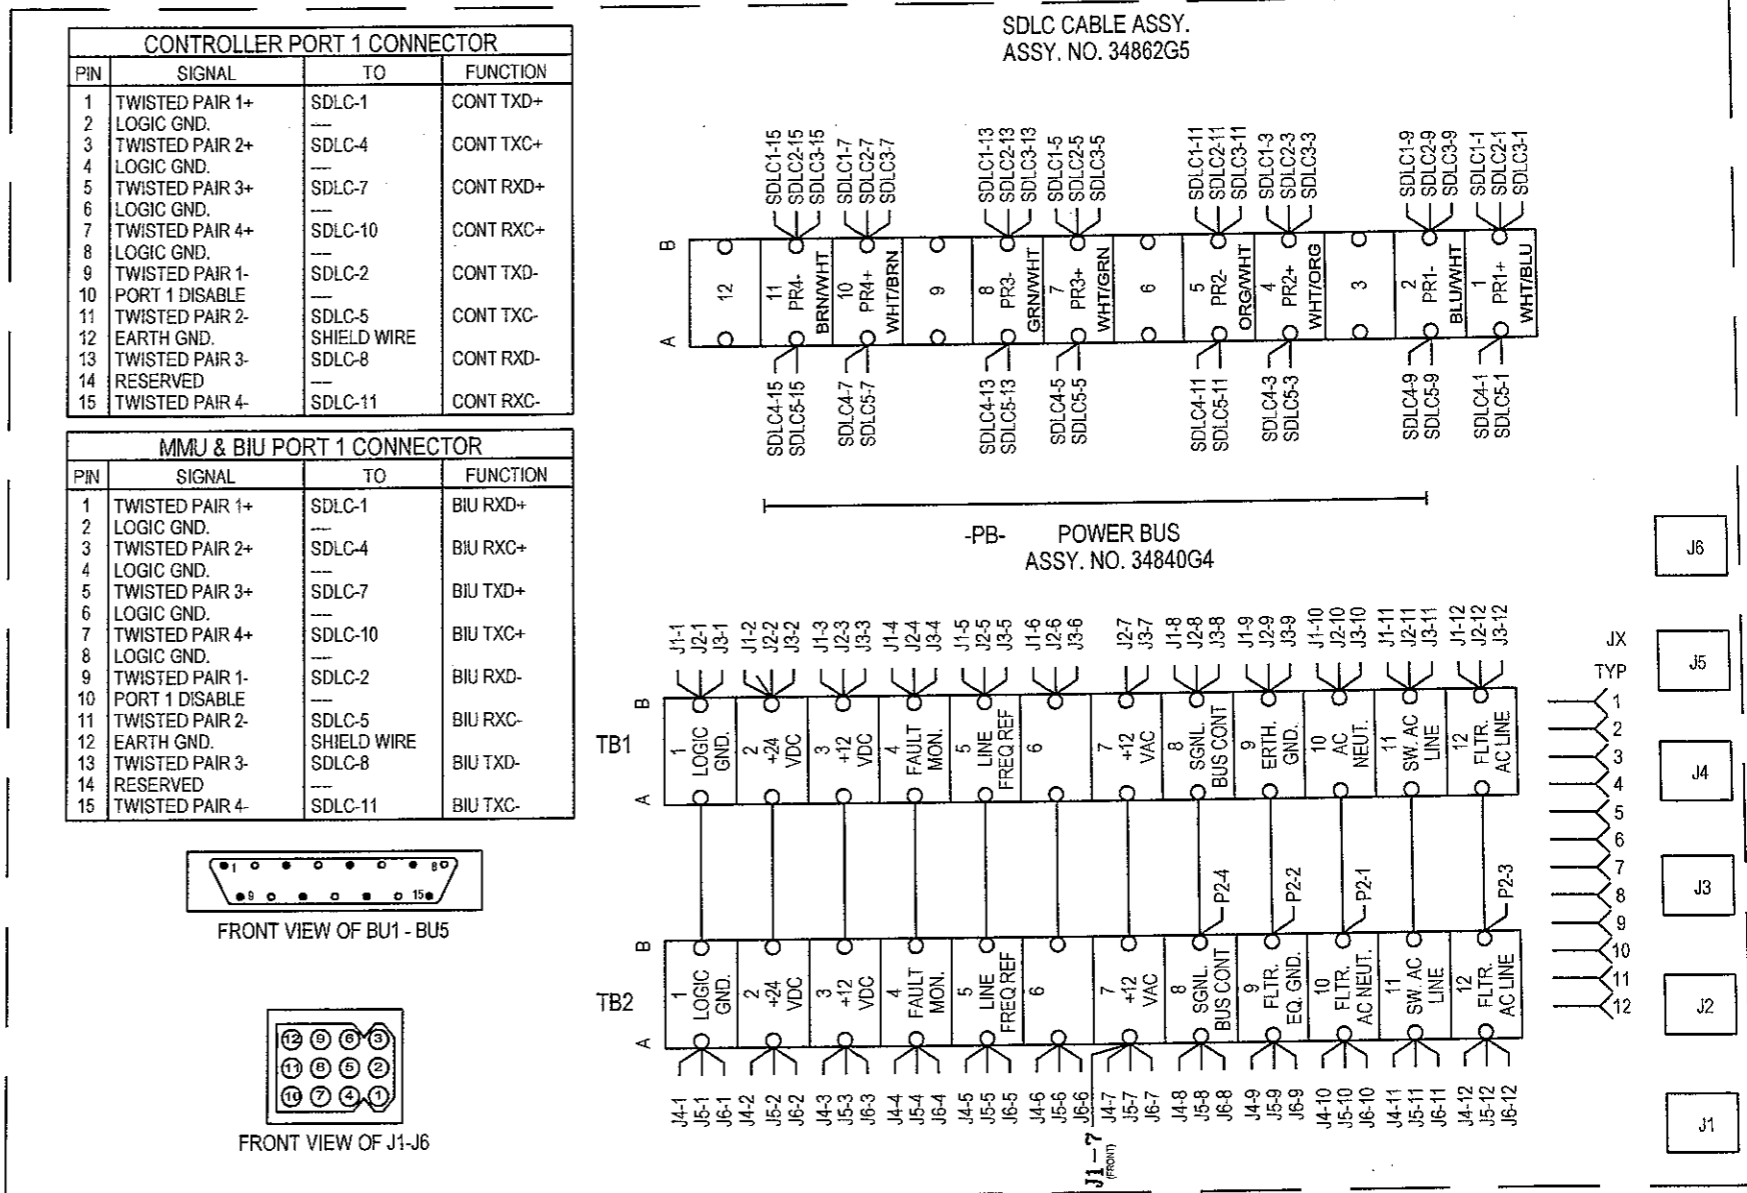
CONTROLLER PORT 1 CONNECTOR

| PIN | SIGNAL | TO | FUNCTION |
|---|---|---|---|
| 1 | TWISTED PAIR 1+ | SDLC-1 | CONT TXD+ |
| 2 | LOGIC GND. | --- | |
| 3 | TWISTED PAIR 2+ | SDLC-4 | CONT TXC+ |
| 4 | LOGIC GND. | --- | |
| 5 | TWISTED PAIR 3+ | SDLC-7 | CONT RXD+ |
| 6 | LOGIC GND. | --- | |
| 7 | TWISTED PAIR 4+ | SDLC-10 | CONT RXC+ |
| 8 | LOGIC GND. | --- | |
| 9 | TWISTED PAIR 1- | SDLC-2 | CONT TXD- |
| 10 | PORT 1 DISABLE | --- | |
| 11 | TWISTED PAIR 2- | SDLC-5 | CONT TXC- |
| 12 | EARTH GND. | SHIELD WIRE | |
| 13 | TWISTED PAIR 3- | SDLC-8 | CONT RXD- |
| 14 | RESERVED | --- | |
| 15 | TWISTED PAIR 4- | SDLC-11 | CONT RXC- |

MMU & BIU PORT 1 CONNECTOR

| PIN | SIGNAL | TO | FUNCTION |
|---|---|---|---|
| 1 | TWISTED PAIR 1+ | SDLC-1 | BIU RXD+ |
| 2 | LOGIC GND. | --- | |
| 3 | TWISTED PAIR 2+ | SDLC-4 | BIU RXC+ |
| 4 | LOGIC GND. | --- | |
| 5 | TWISTED PAIR 3+ | SDLC-7 | BIU TXD+ |
| 6 | LOGIC GND. | --- | |
| 7 | TWISTED PAIR 4+ | SDLC-10 | BIU TXC+ |
| 8 | LOGIC GND. | --- | |
| 9 | TWISTED PAIR 1- | SDLC-2 | BIU RXD- |
| 10 | PORT 1 DISABLE | --- | |
| 11 | TWISTED PAIR 2- | SDLC-5 | BIU RXC- |
| 12 | EARTH GND. | SHIELD WIRE | |
| 13 | TWISTED PAIR 3- | SDLC-8 | BIU TXD- |
| 14 | RESERVED | --- | |
| 15 | TWISTED PAIR 4- | SDLC-11 | BIU TXC- |

1 8 9 15
FRONT VIEW OF BU1 - BU5

12 9 6 3 11 8 5 2 10 7 4 1
FRONT VIEW OF J1-J6

SDLC CABLE ASSY.
ASSY. NO. 34862G5

SDLC1-15 SDLC2-15 SDLC3-15
SDLC1-7 SDLC2-7 SDLC3-7
SDLC1-13 SDLC2-13 SDLC3-13
SDLC1-5 SDLC2-5 SDLC3-5
SDLC1-11 SDLC2-11 SDLC3-11
SDLC1-3 SDLC2-3 SDLC3-3
SDLC1-9 SDLC2-9 SDLC3-9
SDLC1-1 SDLC2-1 SDLC3-1

B
A
12
11 PR4- BRN/WHT
10 PR4+ WHT/BRN
9
8 PR3- GRN/WHT
7 PR3+ WHT/GRN
6
5 PR2- ORG/WHT
4 PR2+ WHT/ORG
3
2 PR1- BLU/WHT
1 PR1+ WHT/BLU

SDLC4-15 SDLC5-15
SDLC4-7 SDLC5-7
SDLC4-13 SDLC5-13
SDLC4-5 SDLC5-5
SDLC4-11 SDLC5-11
SDLC4-3 SDLC5-3
SDLC4-9 SDLC5-9
SDLC4-1 SDLC5-1

-PB- POWER BUS
ASSY. NO. 34840G4

J1-1 J2-1 J3-1
J1-2 J2-2 J3-2
J1-3 J2-3 J3-3
J1-4 J2-4 J3-4
J1-5 J2-5 J3-5
J1-6 J2-6 J3-6
J2-7 J3-7
J1-8 J2-8 J3-8
J1-9 J2-9 J3-9
J1-10 J2-10 J3-10
J1-11 J2-11 J3-11
J1-12 J2-12 J3-12

TB1
B
A
1 LOGIC GND.
2 +24 VDC
3 +12 VDC
4 FAULT MON.
5 LINE FREQ REF
6
7 +12 VAC
8 SGNL. BUS CONT
9 ERTH. GND.
10 AC NEUT.
11 SW. AC LINE
12 FLTR. AC LINE

P2-4
P2-2
P2-1
P2-3

TB2
B
A
1 LOGIC GND.
2 +24 VDC
3 +12 VDC
4 FAULT MON.
5 LINE FREQ REF
6
7 +12 VAC
8 SGNL. BUS CONT
9 FLTR. EQ. GND.
10 FLTR. AC NEUT.
11 SW. AC LINE
12 FLTR. AC LINE

J4-1 J5-1 J6-1
J4-2 J5-2 J6-2
J4-3 J5-3 J6-3
J4-4 J5-4 J6-4
J4-5 J5-5 J6-5
J4-6 J5-6 J6-6
J4-7 J5-7 J6-7
J4-8 J5-8 J6-8
J4-9 J5-9 J6-9
J4-10 J5-10 J6-10
J4-11 J5-11 J6-11
J4-12 J5-12 J6-12

J1-7 (FRONT)

JX
TYP
1
2
3
4
5
6
7
8
9
10
11
12

J6
J5
J4
J3
J2
J1